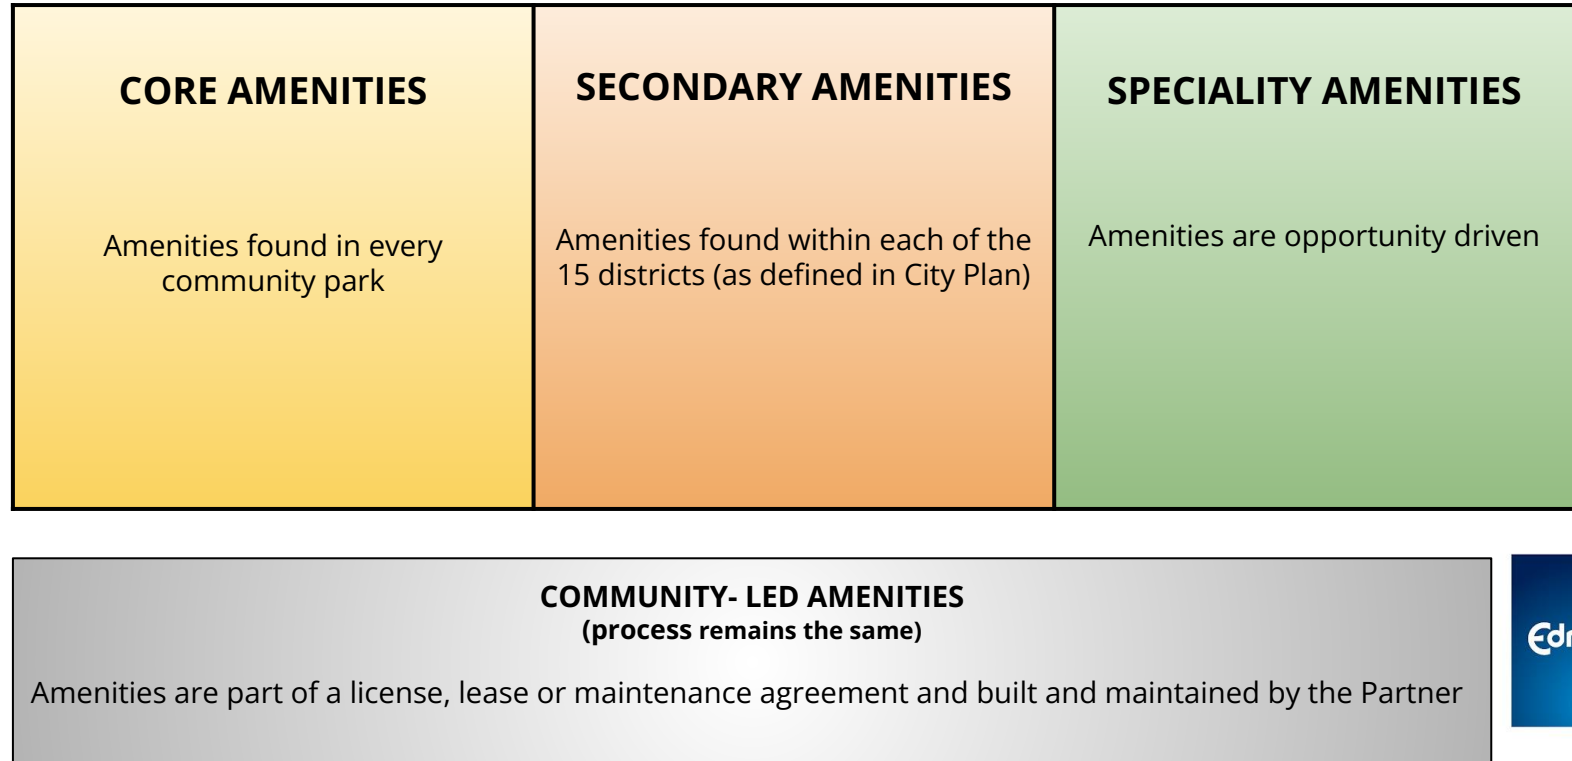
CORE AMENITIES

Amenities found in every community park

SECONDARY AMENITIES

Amenities found within each of the 15 districts (as defined in City Plan)

SPECIALITY AMENITIES

Amenities are opportunity driven

COMMUNITY- LED AMENITIES
(process remains the same)

Amenities are part of a license, lease or maintenance agreement and built and maintained by the Partner

Edr